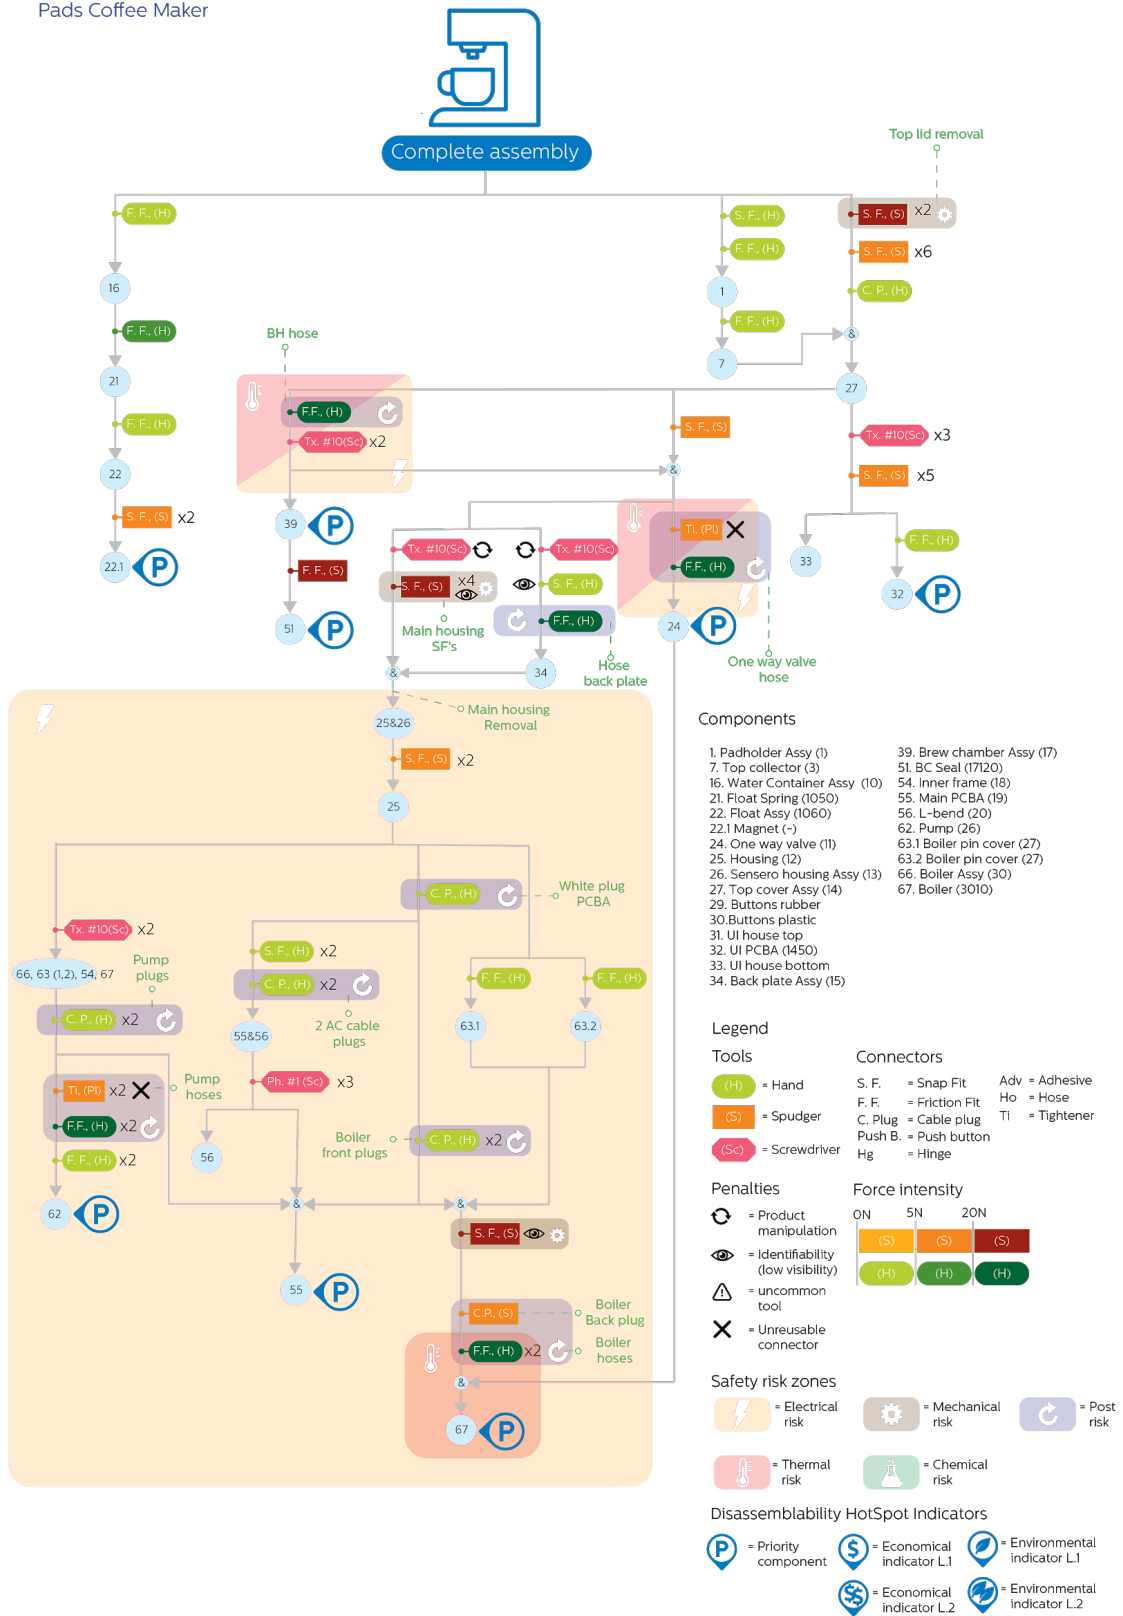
Pads Coffee Maker

Complete assembly

Top lid removal

F. F., (H)
16
F. F., (H)
21
F. F., (H)
22
S. F., (S) x2
22.1 P

BH hose
F.F., (H)
Tx. #10(Sc) x2
39 P
F. F., (S)
51 P

S. F., (H)
F. F., (H)
1
F. F., (H)
7

S. F., (S) x2
S. F., (S) x6
C. P., (H)
&
27
Tx. #10(Sc) x3
S. F., (S) x5
33
F. F., (H)
32 P

S. F., (S)
&
Tx. #10(Sc)
Tx. #10(Sc)
S. F., (S) x4
S. F., (H)
F.F., (H)
Main housing SF's
34
Hose back plate
Ti, (PI)
F.F., (H)
24 P
One way valve hose

&
Main housing Removal
25&26
S. F., (S) x2
25

C. P., (H)
White plug PCBA
Tx. #10(Sc) x2
66, 63 (1,2), 54, 67
Pump plugs
C. P., (H) x2
S. F., (H) x2
C. P., (H) x2
2 AC cable plugs
55&56
F. F., (H)
F. F., (H)
63.1
63.2
Ti, (PI) x2
Pump hoses
F.F., (H) x2
F. F., (H) x2
62 P
Ph. #1 (Sc) x3
56
Boiler front plugs
C. P., (H) x2
&
&
S. F., (S)
55 P
C.P., (S)
Boiler Back plug
F.F., (H) x2
Boiler hoses
&
67 P

Components
1. Padholder Assy (1)
7. Top collector (3)
16. Water Container Assy (10)
21. Float Spring (1050)
22. Float Assy (1060)
22.1 Magnet (-)
24. One way valve (11)
25. Housing (12)
26. Sensero housing Assy (13)
27. Top cover Assy (14)
29. Buttons rubber
30.Buttons plastic
31. UI house top
32. UI PCBA (1450)
33. UI house bottom
34. Back plate Assy (15)
39. Brew chamber Assy (17)
51. BC Seal (17120)
54. Inner frame (18)
55. Main PCBA (19)
56. L-bend (20)
62. Pump (26)
63.1 Boiler pin cover (27)
63.2 Boiler pin cover (27)
66. Boiler Assy (30)
67. Boiler (3010)

Legend
Tools
(H) = Hand
(S) = Spudger
(Sc) = Screwdriver
Connectors
S. F. = Snap Fit
F. F. = Friction Fit
C. Plug = Cable plug
Push B. = Push button
Hg = Hinge
Adv = Adhesive
Ho = Hose
Ti = Tightener

Penalties
= Product manipulation
= Identifiability (low visibility)
= uncommon tool
= Unreusable connector

Force intensity
0N 5N 20N
(S) (S) (S)
(H) (H) (H)

Safety risk zones
= Electrical risk
= Mechanical risk
= Post risk
= Thermal risk
= Chemical risk

Disassemblability HotSpot Indicators
= Priority component
= Economical indicator L.1
= Environmental indicator L.1
= Economical indicator L.2
= Environmental indicator L.2